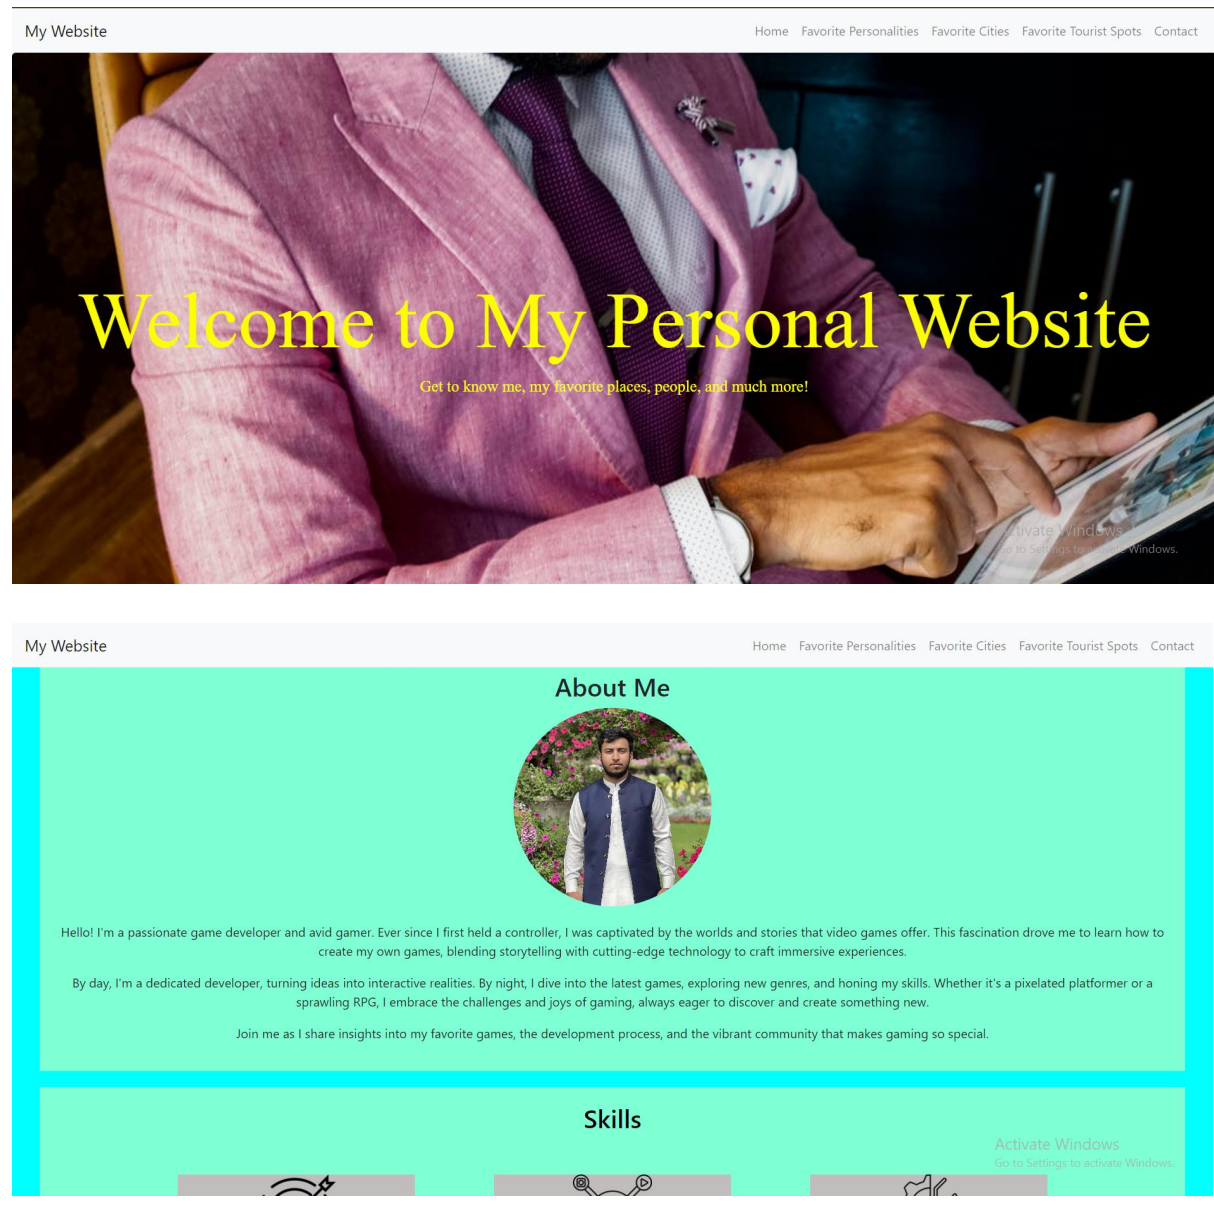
My Website

Home Favorite Personalities Favorite Cities Favorite Tourist Spots Contact

Welcome to My Personal Website

Get to know me, my favorite places, people, and much more!

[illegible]tivate Windows
Go to Settings to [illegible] Windows.

My Website

Home Favorite Personalities Favorite Cities Favorite Tourist Spots Contact

About Me

Hello! I'm a passionate game developer and avid gamer. Ever since I first held a controller, I was captivated by the worlds and stories that video games offer. This fascination drove me to learn how to create my own games, blending storytelling with cutting-edge technology to craft immersive experiences.

By day, I'm a dedicated developer, turning ideas into interactive realities. By night, I dive into the latest games, exploring new genres, and honing my skills. Whether it's a pixelated platformer or a sprawling RPG, I embrace the challenges and joys of gaming, always eager to discover and create something new.

Join me as I share insights into my favorite games, the development process, and the vibrant community that makes gaming so special.

Skills

Activate Windows
Go to Settings to activate Windows.